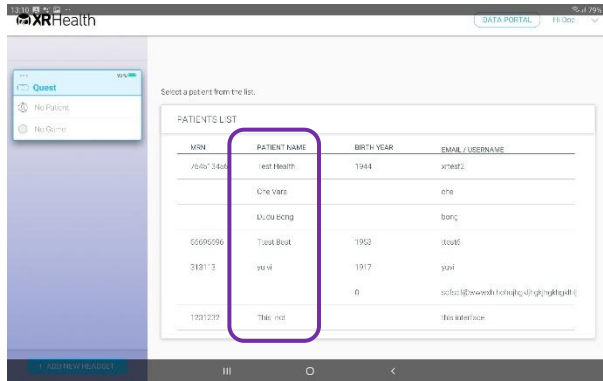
13:10 ⊠ ⊠ ⊠ ···
XRHealth
DATA PORTAL
Hi Doc
79%

···
99%
Quest
No Patient
No Game

Select a patient from the list.

PATIENTS LIST

| MRN | PATIENT NAME | BIRTH YEAR | EMAIL / USERNAME |
|---|---|---|---|
| 7646 34a6 | Test Health | 1944 | xrtest2 |
| | Che Vars | | che |
| | Dudu Bong | | bong |
| 66696696 | Ttest Best | 1953 | ttest6 |
| 313113 | yu vi | 1917 | yuvi |
| | | 0 | scfsxf@wwwdh.hchqjhgvl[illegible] |
| 1231232 | This. not | | this interface |

+ ADD NEW HEADSET

III
O
<